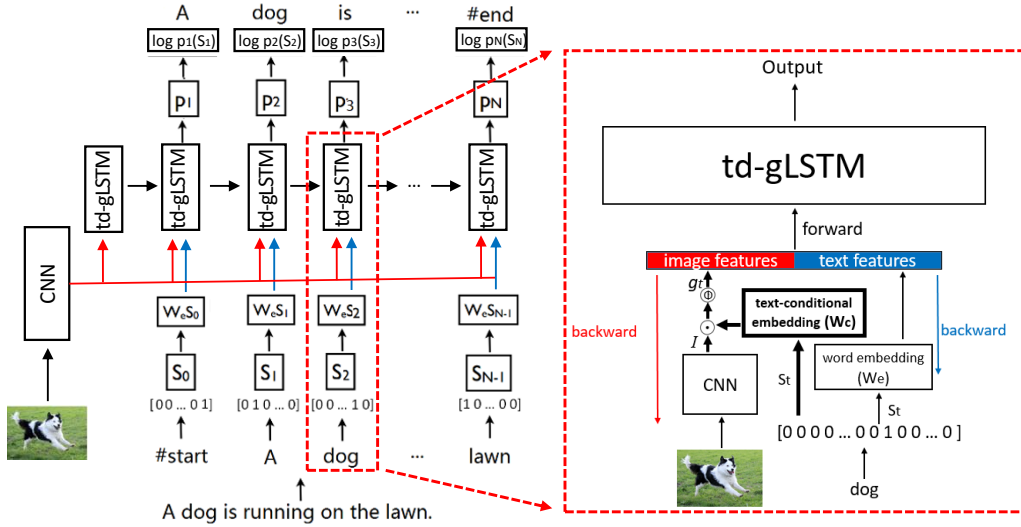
A dog is ... #end

log $p_1(S_1)$ log $p_2(S_2)$ log $p_3(S_3)$ log $p_N(S_N)$

$p_1$ $p_2$ $p_3$ $p_N$

td-gLSTM td-gLSTM td-gLSTM td-gLSTM ... td-gLSTM

CNN

$W_eS_0$ $W_eS_1$ $W_eS_2$ $W_eS_{N-1}$

$S_0$ $S_1$ $S_2$ $S_{N-1}$

[0 0 ... 0 1] [0 1 0 ... 0] [0 0 ... 1 0] [1 0 ... 0 0]

#start A dog ... lawn

A dog is running on the lawn.

Output

td-gLSTM

forward

image features text features

$g_t$

text-conditional embedding (Wc)

backward

backward

$I$

CNN

word embedding (We)

St

St

[0 0 0 0 ... 0 0 1 0 0 ... 0 ]

dog